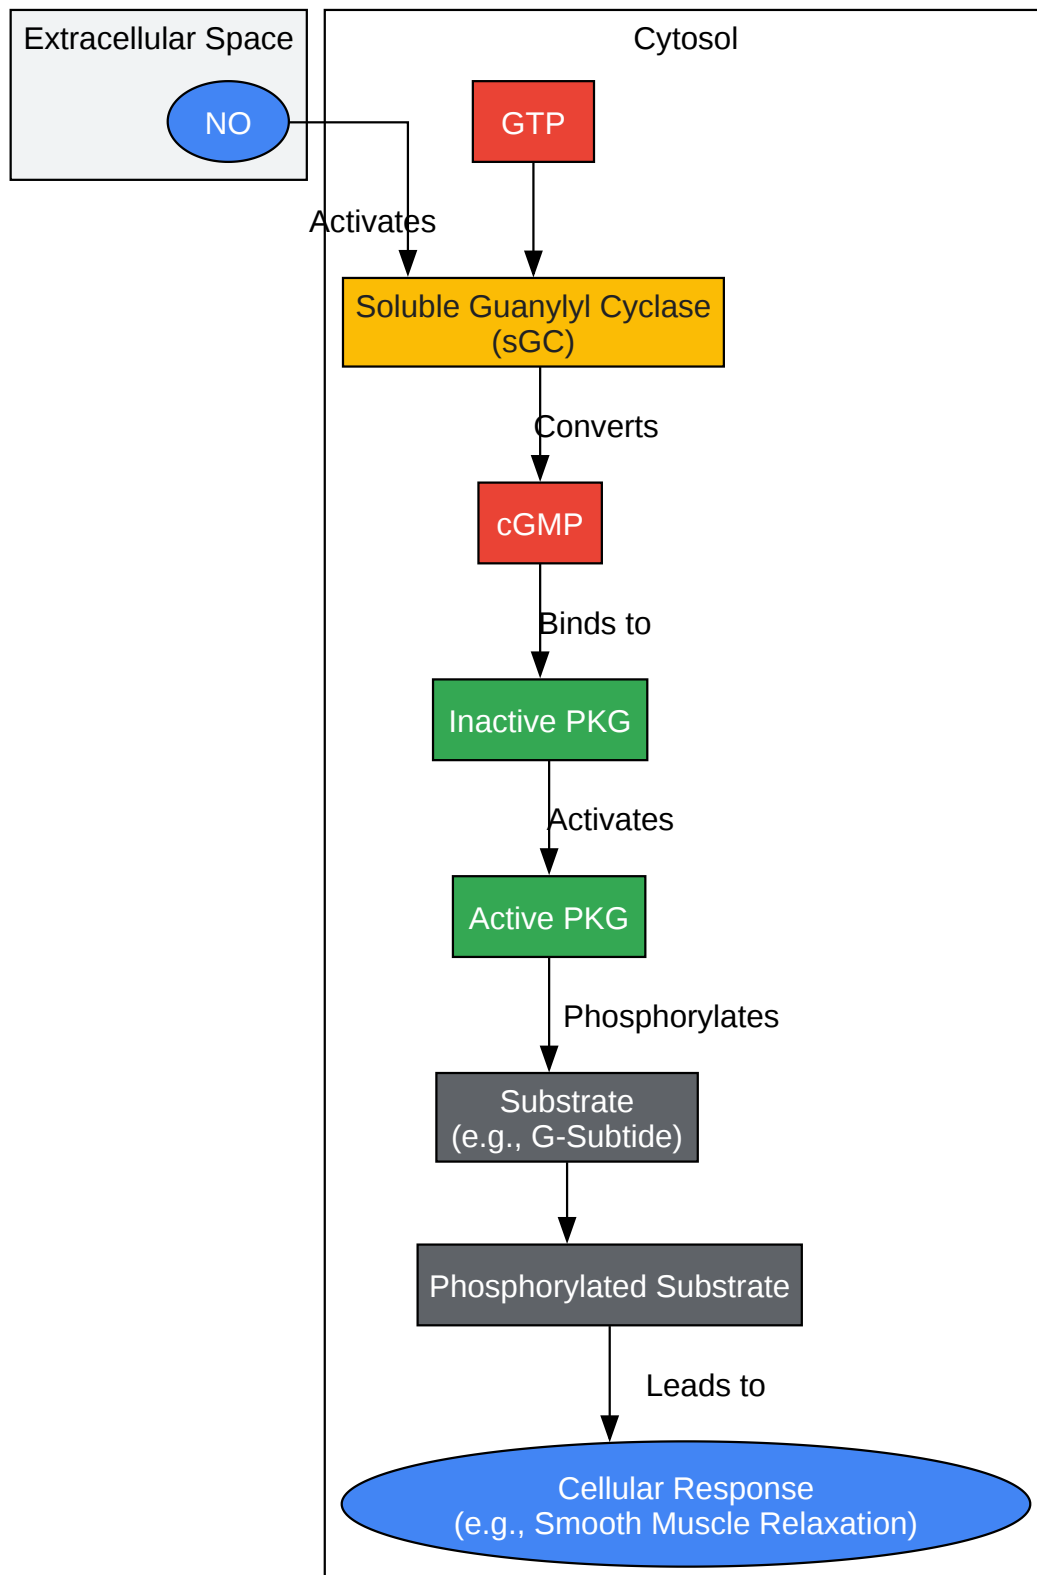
Extracellular Space

NO

Cytosol

GTP

Activates

Soluble Guanylyl Cyclase (sGC)

Converts

cGMP

Binds to

Inactive PKG

Activates

Active PKG

Phosphorylates

Substrate (e.g., G-Subtide)

Phosphorylated Substrate

Leads to

Cellular Response (e.g., Smooth Muscle Relaxation)